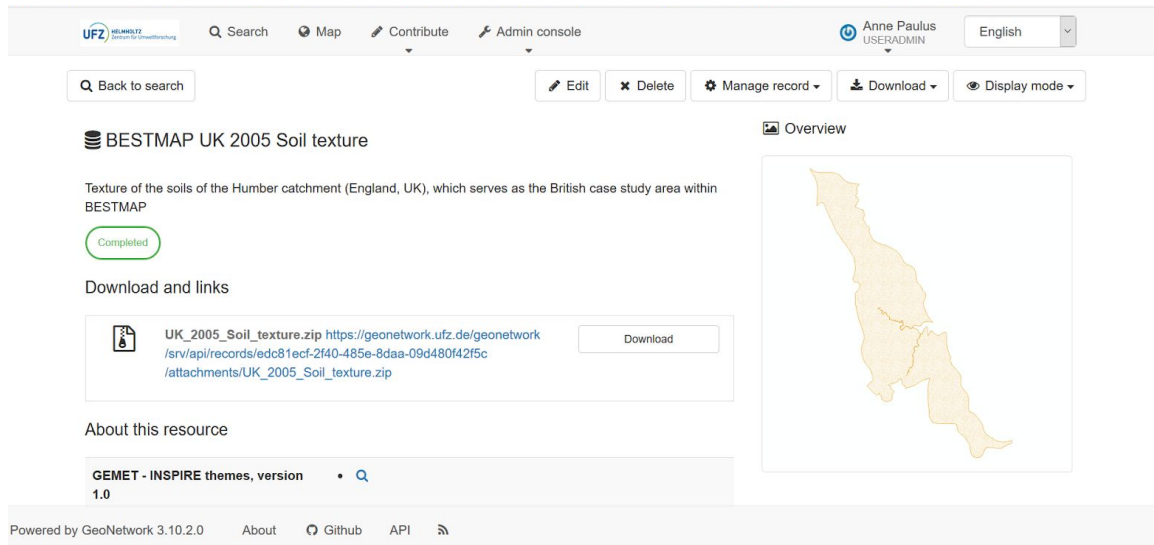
UFZ HELMHOLTZ Zentrum für Umweltforschung

Search Map Contribute Admin console

Anne Paulus
USERADMIN

English

Back to search

Edit Delete Manage record Download Display mode

BESTMAP UK 2005 Soil texture

Texture of the soils of the Humber catchment (England, UK), which serves as the British case study area within BESTMAP

Completed

Download and links

UK_2005_Soil_texture.zip https://geonetwork.ufz.de/geonetwork/srv/api/records/edc81ecf-2f40-485e-8daa-09d480f42f5c/attachments/UK_2005_Soil_texture.zip

Download

About this resource

GEMET - INSPIRE themes, version 1.0

Overview

Powered by GeoNetwork 3.10.2.0 About Github API